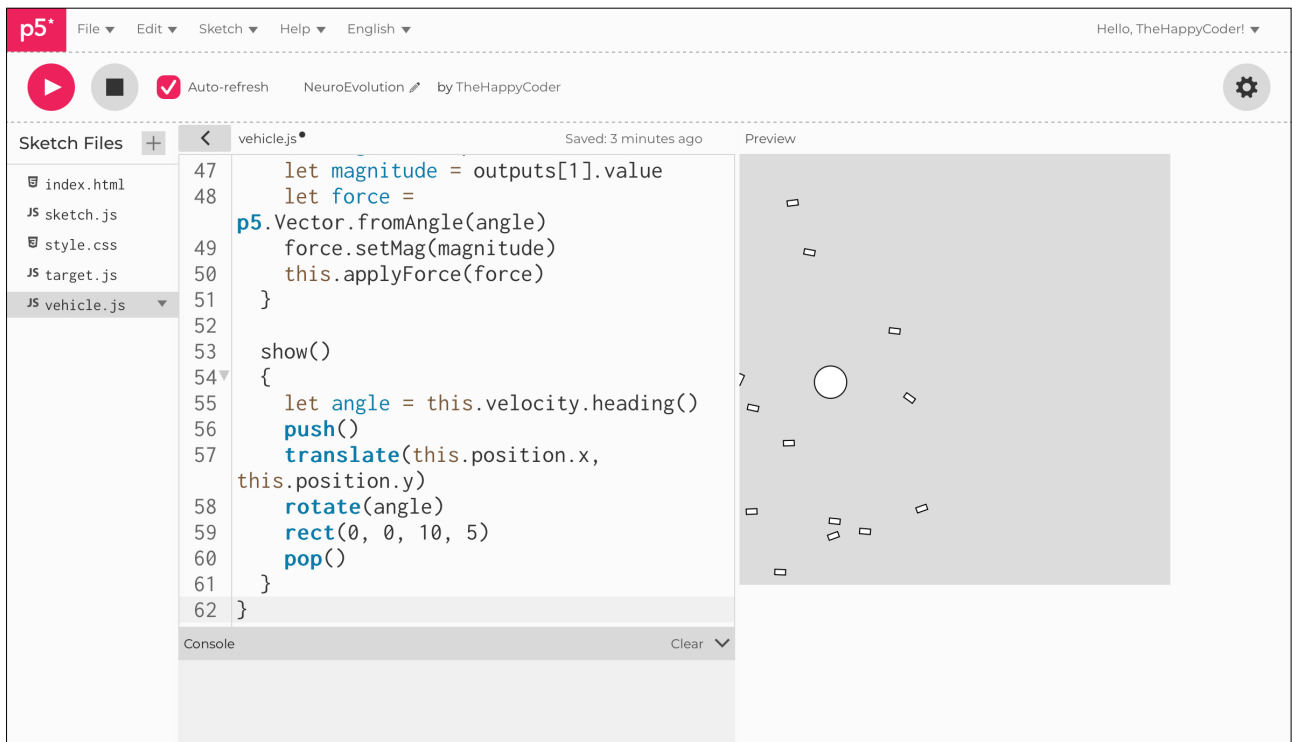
p5*
File ▾ Edit ▾ Sketch ▾ Help ▾ English ▾
Hello, TheHappyCoder! ▾

Auto-refresh
NeuroEvolution
by TheHappyCoder

Sketch Files +
index.html
sketch.js
style.css
target.js
vehicle.js

vehicle.js•
Saved: 3 minutes ago
Preview

47    let magnitude = outputs[1].value
48    let force = p5.Vector.fromAngle(angle)
49    force.setMag(magnitude)
50    this.applyForce(force)
51  }
52
53  show()
54  {
55    let angle = this.velocity.heading()
56    push()
57    translate(this.position.x, this.position.y)
58    rotate(angle)
59    rect(0, 0, 10, 5)
60    pop()
61  }
62 }

Console
Clear